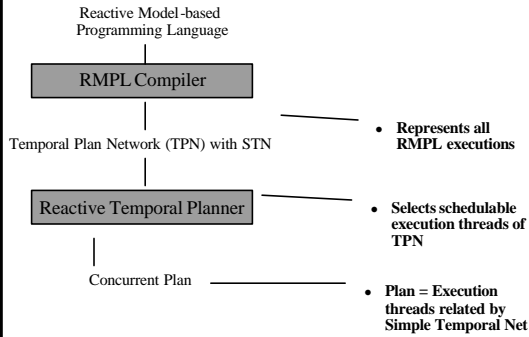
Reactive Model-based Programming Language

RMPL Compiler

Temporal Plan Network (TPN) with STN

• Represents all RMPL executions

Reactive Temporal Planner

• Selects schedulable execution threads of TPN

Concurrent Plan

• Plan = Execution threads related by Simple Temporal Net